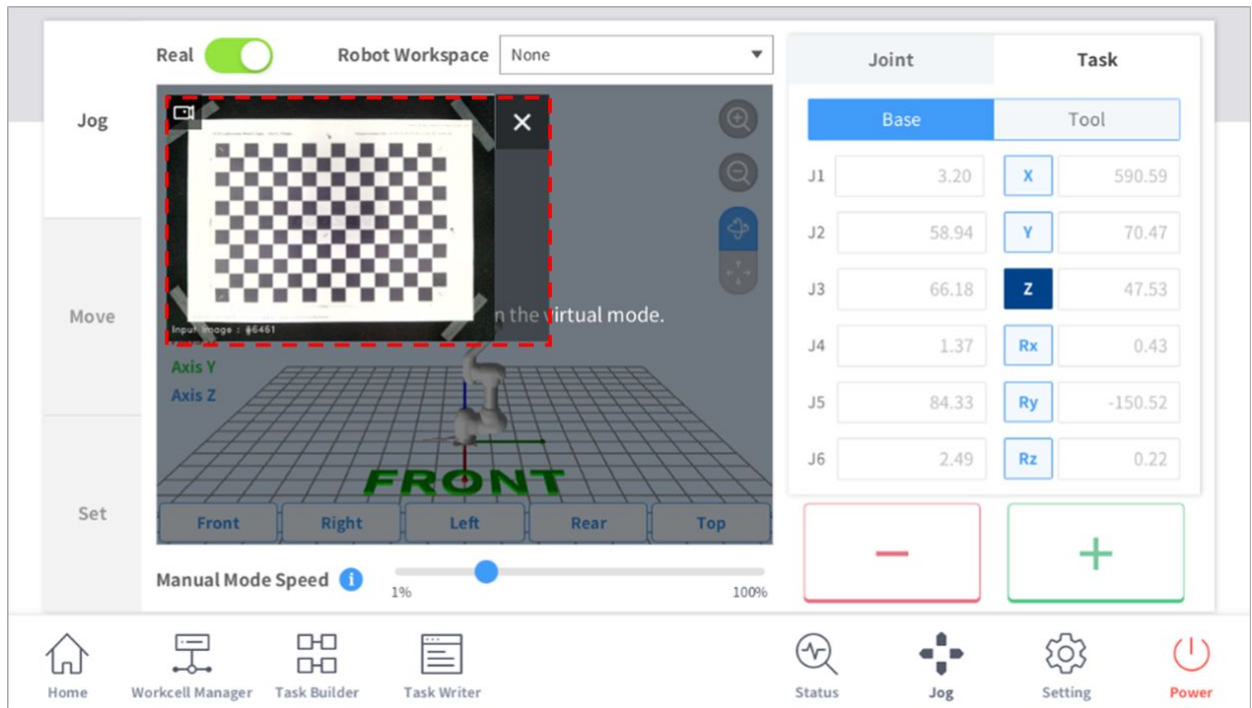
Jog

Move

Set

Real

Robot Workspace

None

Input image : 6461

n the virtual mode.

Axis Y

Axis Z

FRONT

Front

Right

Left

Rear

Top

Manual Mode Speed

1%

100%

Joint

Task

Base

Tool

| J1 | 3.20 | X | 590.59 |
|---|---|---|---|
| J2 | 58.94 | Y | 70.47 |
| J3 | 66.18 | Z | 47.53 |
| J4 | 1.37 | Rx | 0.43 |
| J5 | 84.33 | Ry | -150.52 |
| J6 | 2.49 | Rz | 0.22 |

−

+

Home

Workcell Manager

Task Builder

Task Writer

Status

Jog

Setting

Power